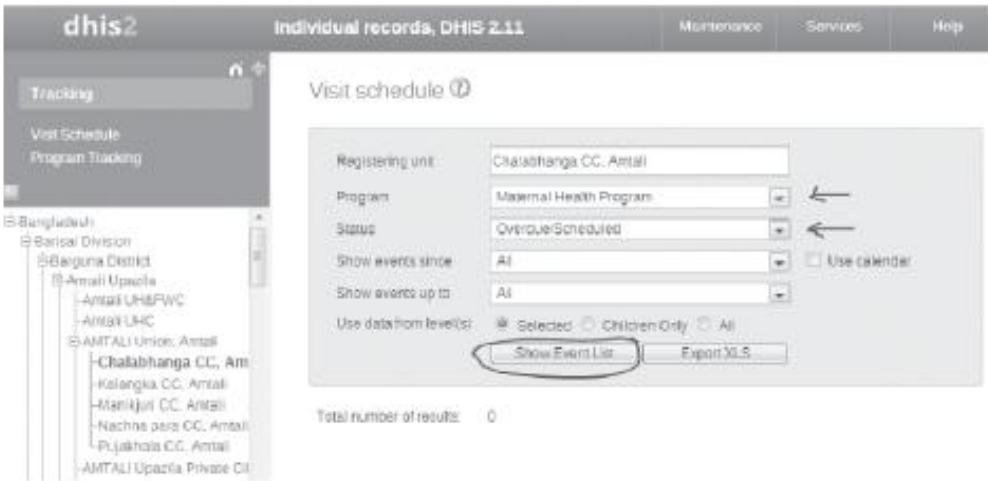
dhis2

Individual records, DHIS 2.11

Maintenance

Services

Help

Tracking

Visit Schedule
Program Tracking

Bangladesh
Barisal Division
Barguna District
Amtali Upazila
Amtali UH&FWC
Amtali UHC
AMTALI Union, Amtali
Challabhanga CC, Am
Kalangka CC, Amtali
Manikjuri CC, Amtali
Nachna para CC, Amtali
Pujakhola CC, Amtali
AMTALI Upazila Private Cli

Visit schedule

Registering unit: Challabhanga CC, Amtali

Program: Maternal Health Program

Status: Overdue/Scheduled

Show events since: All

Use calendar

Show events up to: All

Use data from level(s): Selected Children Only All

Show Event List

Export XLS

Total number of results: 0